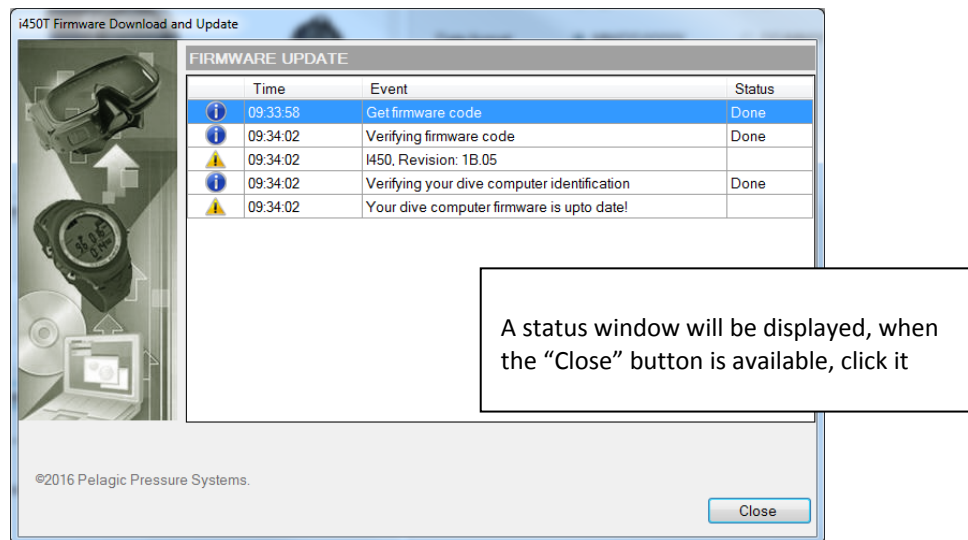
i450T Firmware Download and Update

FIRMWARE UPDATE

| | Time | Event | Status |
|---|---|---|---|
| | 09:33:58 | Get firmware code | Done |
| | 09:34:02 | Verifying firmware code | Done |
| | 09:34:02 | I450, Revision: 1B.05 | |
| | 09:34:02 | Verifying your dive computer identification | Done |
| | 09:34:02 | Your dive computer firmware is upto date! | |

A status window will be displayed, when the “Close” button is available, click it

©2016 Pelagic Pressure Systems.

Close